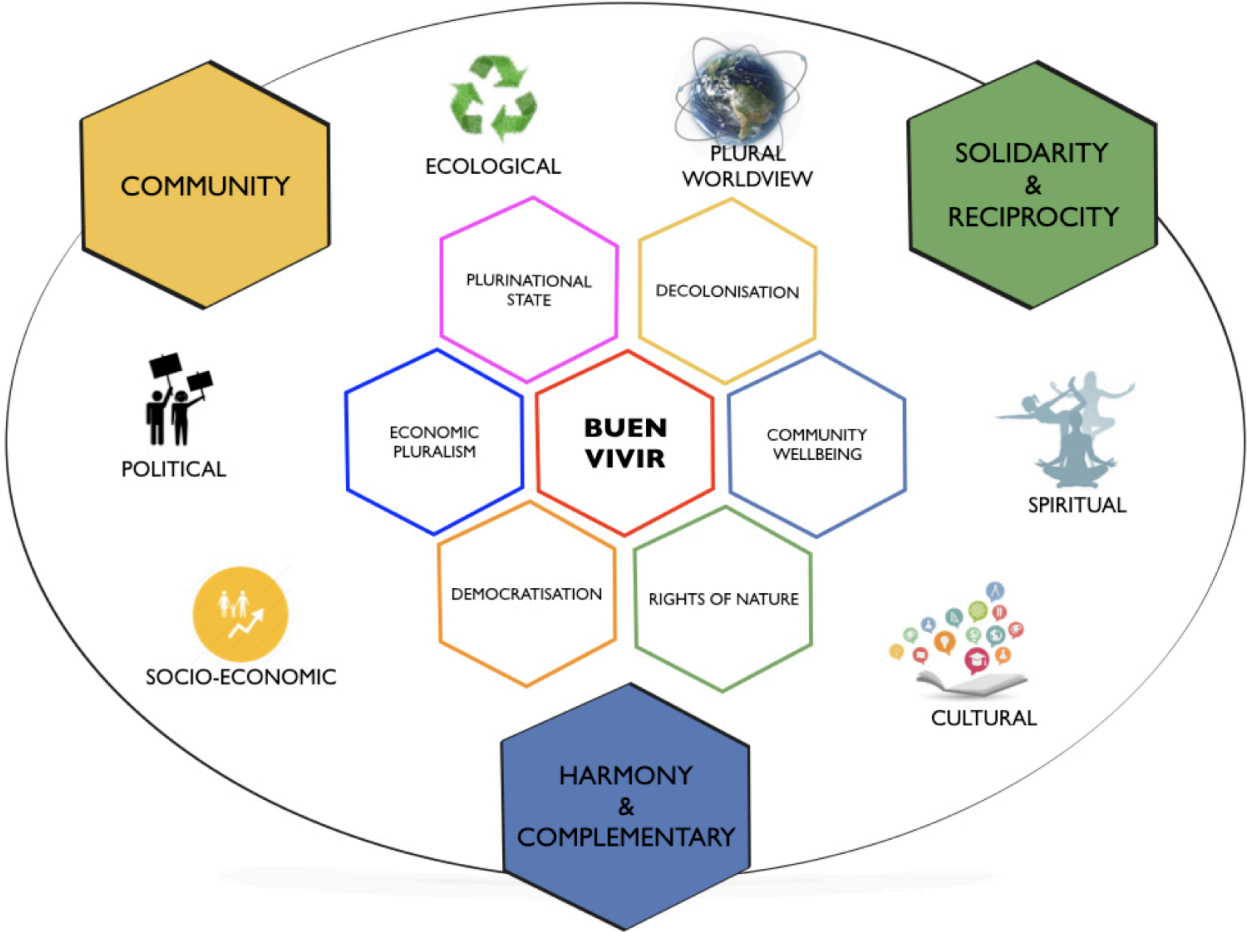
COMMUNITY

ECOLOGICAL

PLURAL WORLDVIEW

SOLIDARITY & RECIPROCITY

PLURINATIONAL STATE

DECOLONISATION

POLITICAL

ECONOMIC PLURALISM

BUEN VIVIR

COMMUNITY WELLBEING

SPIRITUAL

DEMOCRATISATION

RIGHTS OF NATURE

SOCIO-ECONOMIC

CULTURAL

HARMONY & COMPLEMENTARY